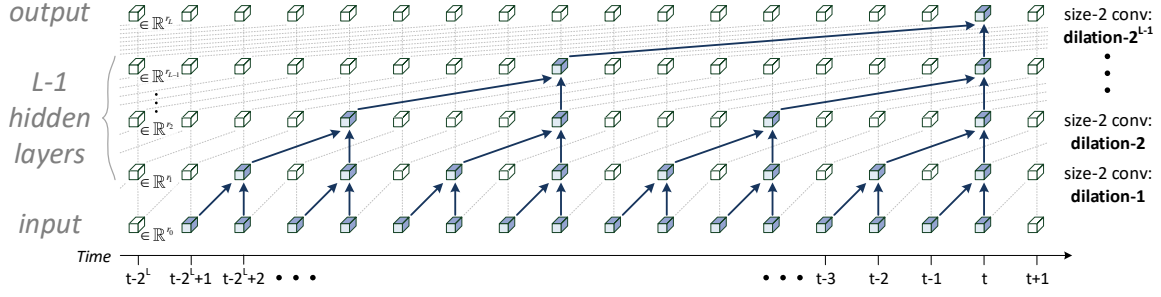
output

$\in \mathbb{R}^{r_L}$

$\in \mathbb{R}^{r_{L-1}}$

L-1 hidden layers

$\in \mathbb{R}^{r_2}$

$\in \mathbb{R}^{r_1}$

input

$\in \mathbb{R}^{r_0}$

size-2 conv: dilation-$2^{L-1}$

size-2 conv: dilation-2

size-2 conv: dilation-1

Time

t-$2^L$ t-$2^L$+1 t-$2^L$+2 • • • • • • t-3 t-2 t-1 t t+1